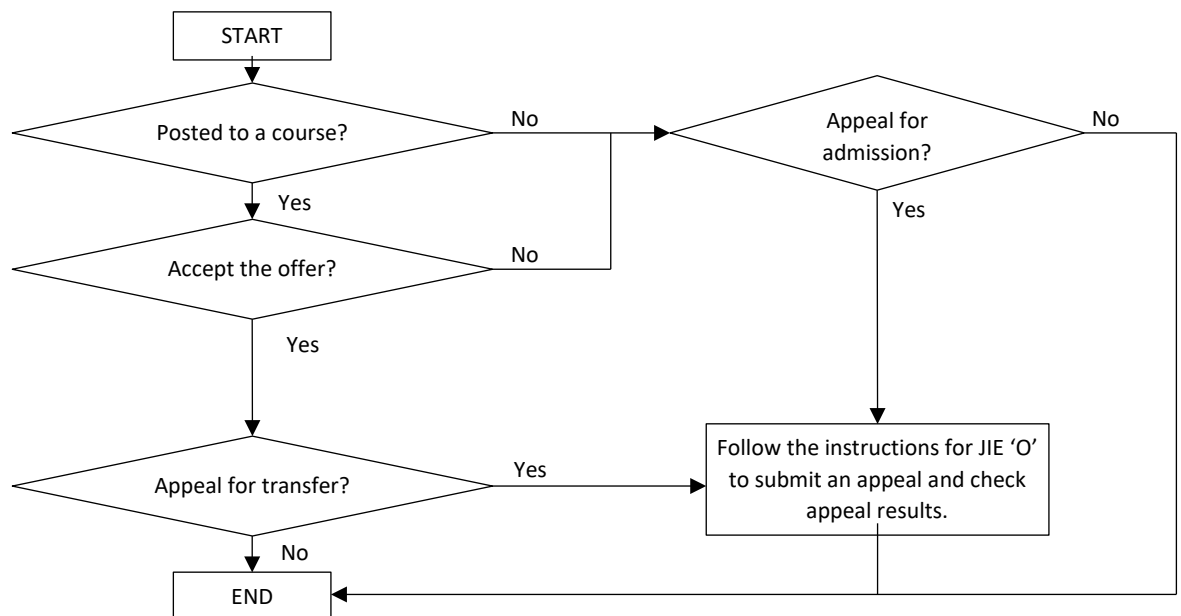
START

Posted to a course?

No

Appeal for admission?

No

Yes

Yes

Accept the offer?

No

Yes

Appeal for transfer?

Yes

Follow the instructions for JIE 'O' to submit an appeal and check appeal results.

No

END